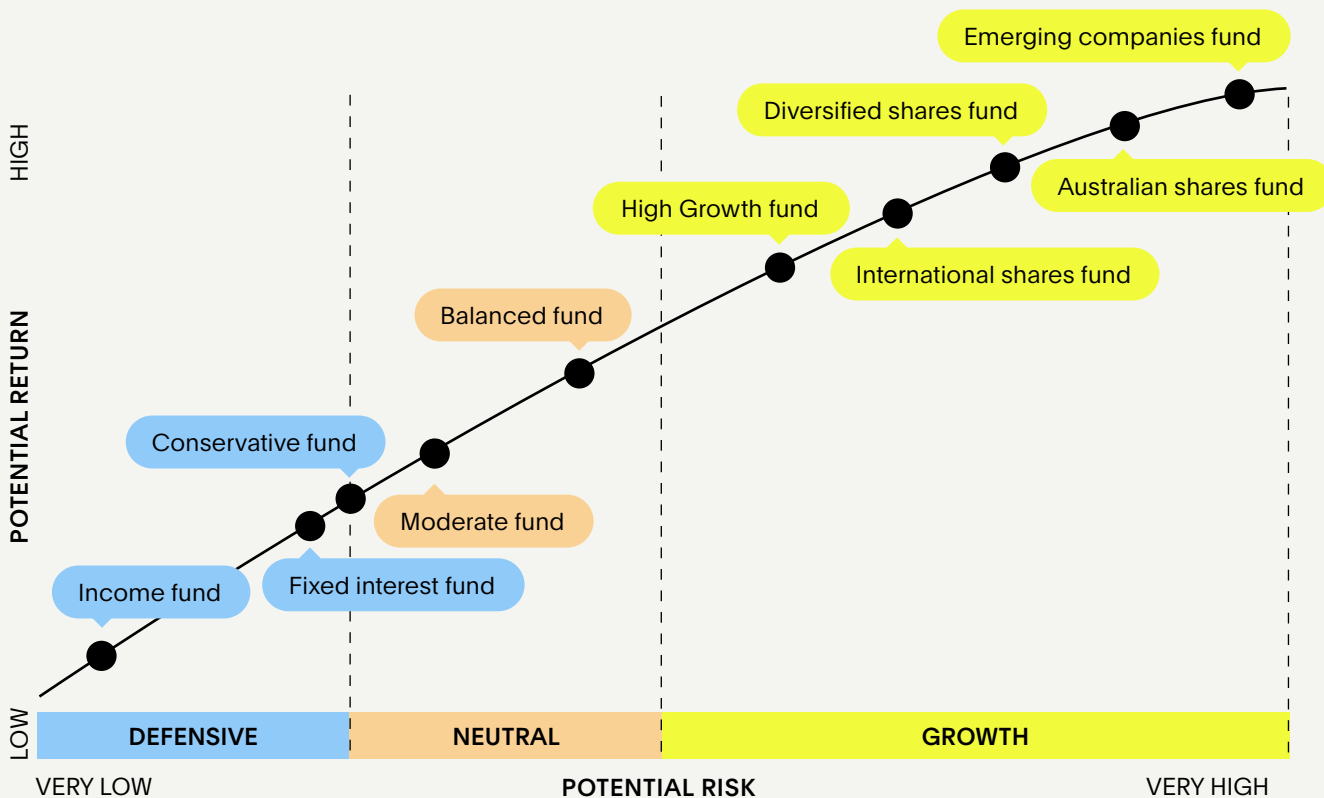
HIGH

POTENTIAL RETURN

LOW

Emerging companies fund

Diversified shares fund

Australian shares fund

High Growth fund

International shares fund

Balanced fund

Conservative fund

Moderate fund

Fixed interest fund

Income fund

DEFENSIVE

NEUTRAL

GROWTH

VERY LOW

POTENTIAL RISK

VERY HIGH